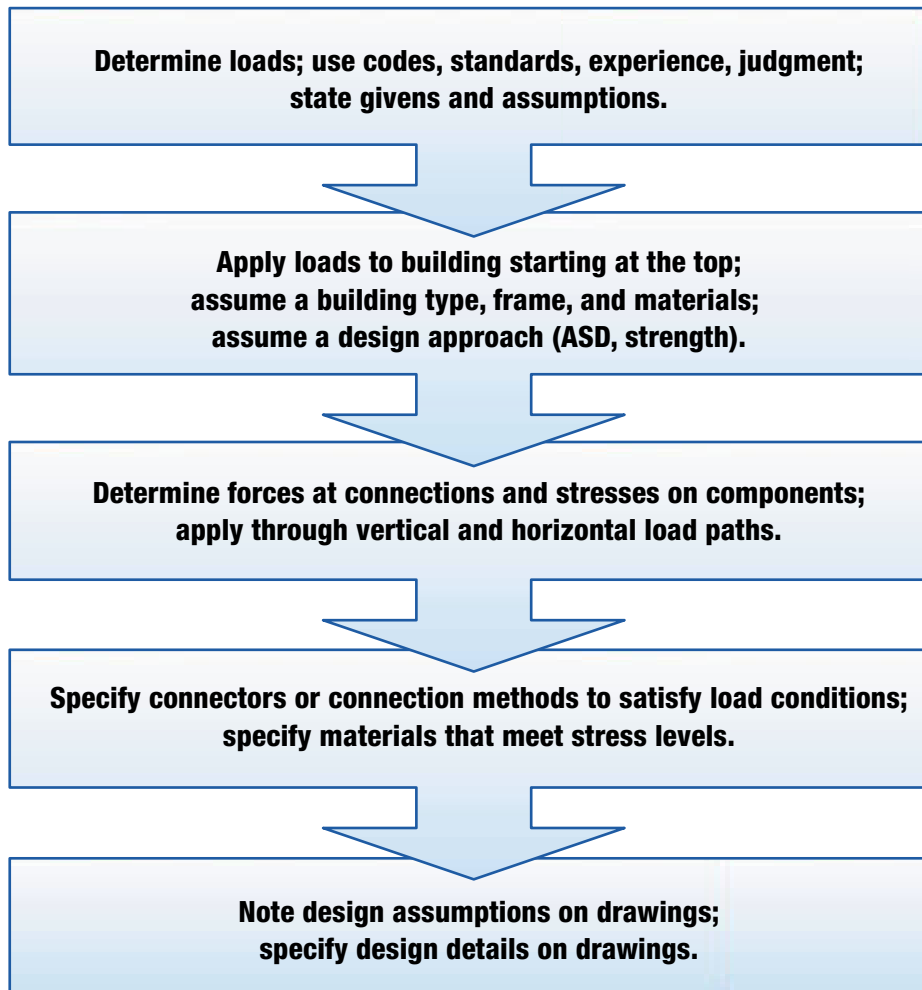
Determine loads; use codes, standards, experience, judgment; state givens and assumptions.

Apply loads to building starting at the top; assume a building type, frame, and materials; assume a design approach (ASD, strength).

Determine forces at connections and stresses on components; apply through vertical and horizontal load paths.

Specify connectors or connection methods to satisfy load conditions; specify materials that meet stress levels.

Note design assumptions on drawings; specify design details on drawings.